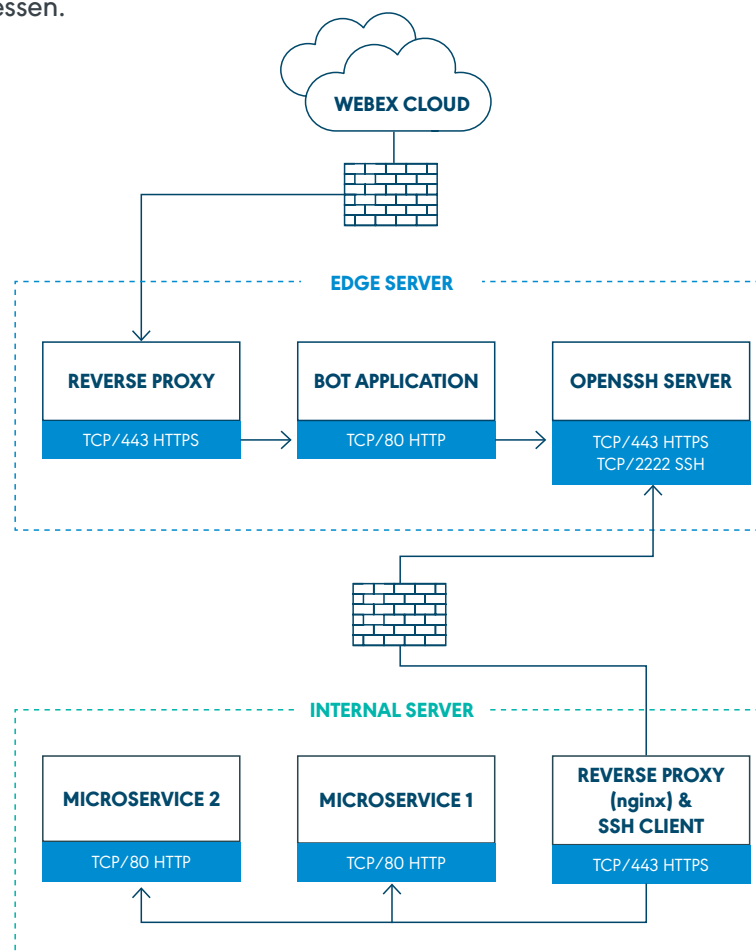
essen.

WEBEX CLOUD

EDGE SERVER

REVERSE PROXY

TCP/443 HTTPS

BOT APPLICATION

TCP/80 HTTP

OPENSSH SERVER

TCP/443 HTTPS
TCP/2222 SSH

INTERNAL SERVER

MICROSERVICE 2

TCP/80 HTTP

MICROSERVICE 1

TCP/80 HTTP

REVERSE PROXY (nginx) & SSH CLIENT

TCP/443 HTTPS